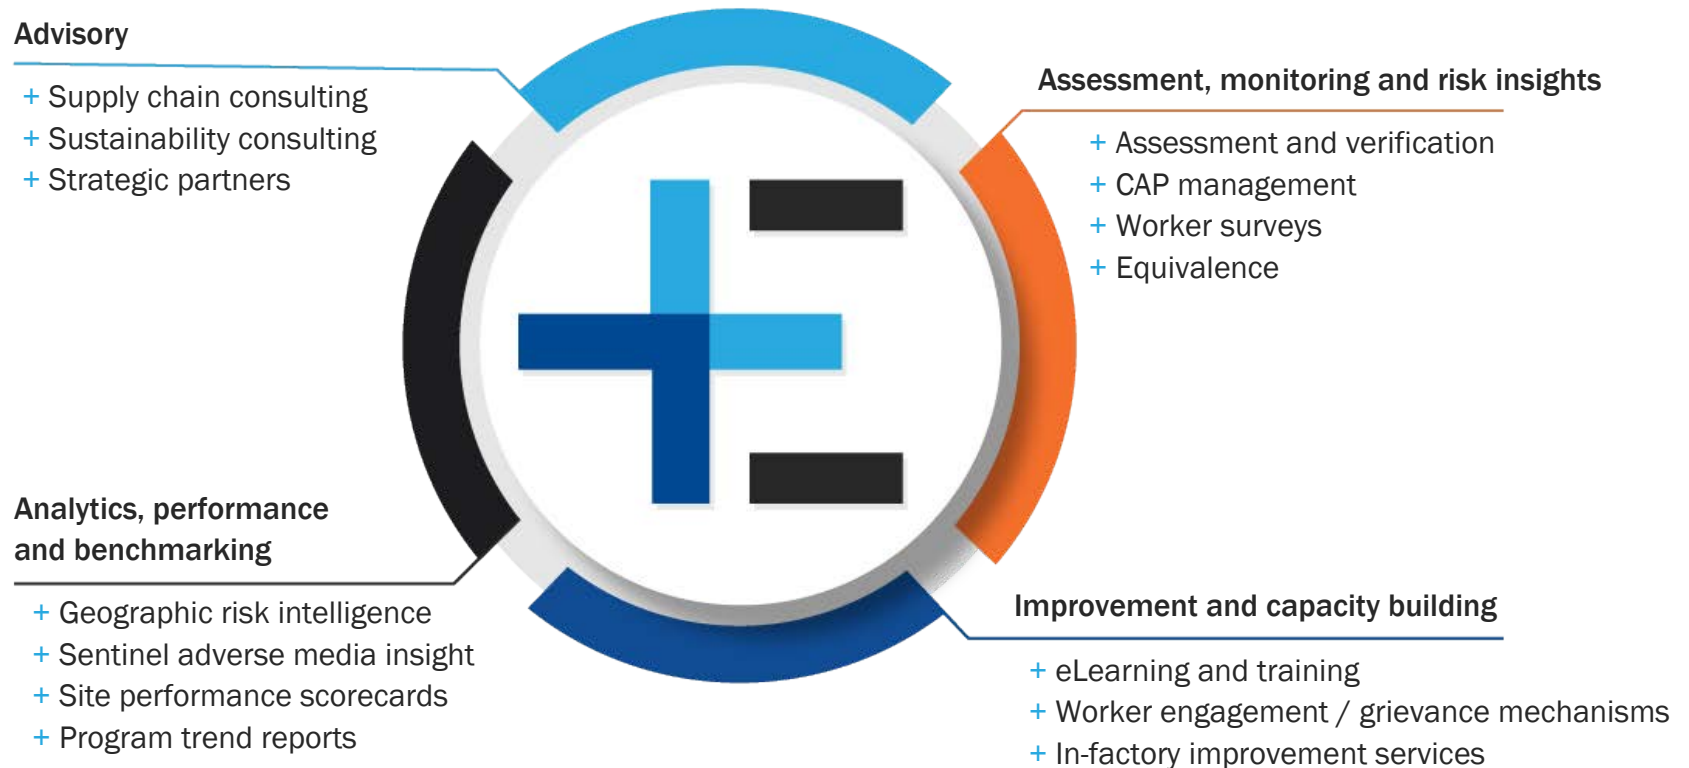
Advisory

+ Supply chain consulting
+ Sustainability consulting
+ Strategic partners

Assessment, monitoring and risk insights

+ Assessment and verification
+ CAP management
+ Worker surveys
+ Equivalence

Analytics, performance and benchmarking

+ Geographic risk intelligence
+ Sentinel adverse media insight
+ Site performance scorecards
+ Program trend reports

Improvement and capacity building

+ eLearning and training
+ Worker engagement / grievance mechanisms
+ In-factory improvement services